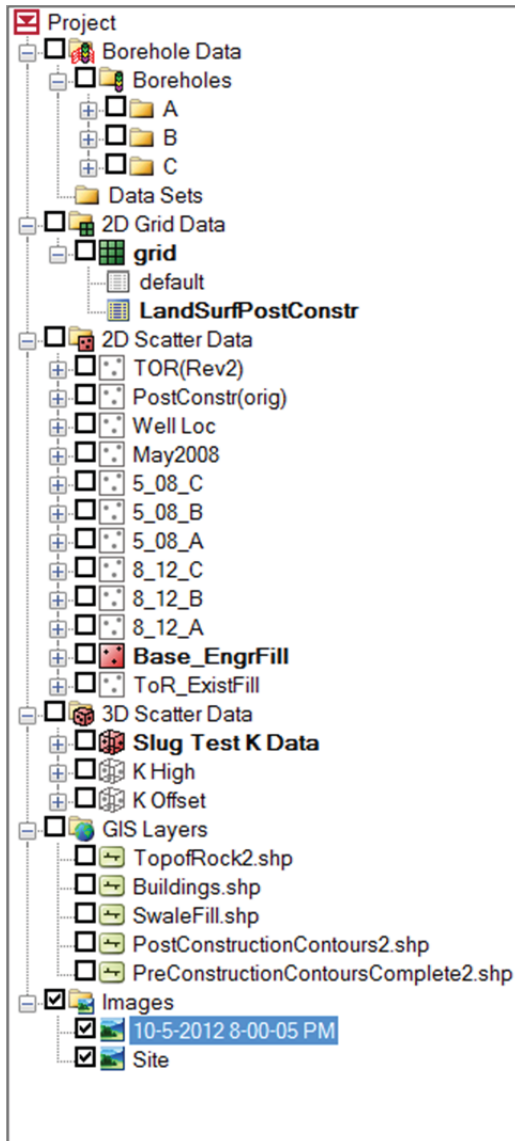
Project
Borehole Data
Boreholes
A
B
C
Data Sets
2D Grid Data
grid
default
LandSurfPostConstr
2D Scatter Data
TOR(Rev2)
PostConstr(orig)
Well Loc
May2008
5_08_C
5_08_B
5_08_A
8_12_C
8_12_B
8_12_A
Base_EngrFill
ToR_ExistFill
3D Scatter Data
Slug Test K Data
K High
K Offset
GIS Layers
TopofRock2.shp
Buildings.shp
SwaleFill.shp
PostConstructionContours2.shp
PreConstructionContoursComplete2.shp
Images
10-5-2012 8-00-05 PM
Site